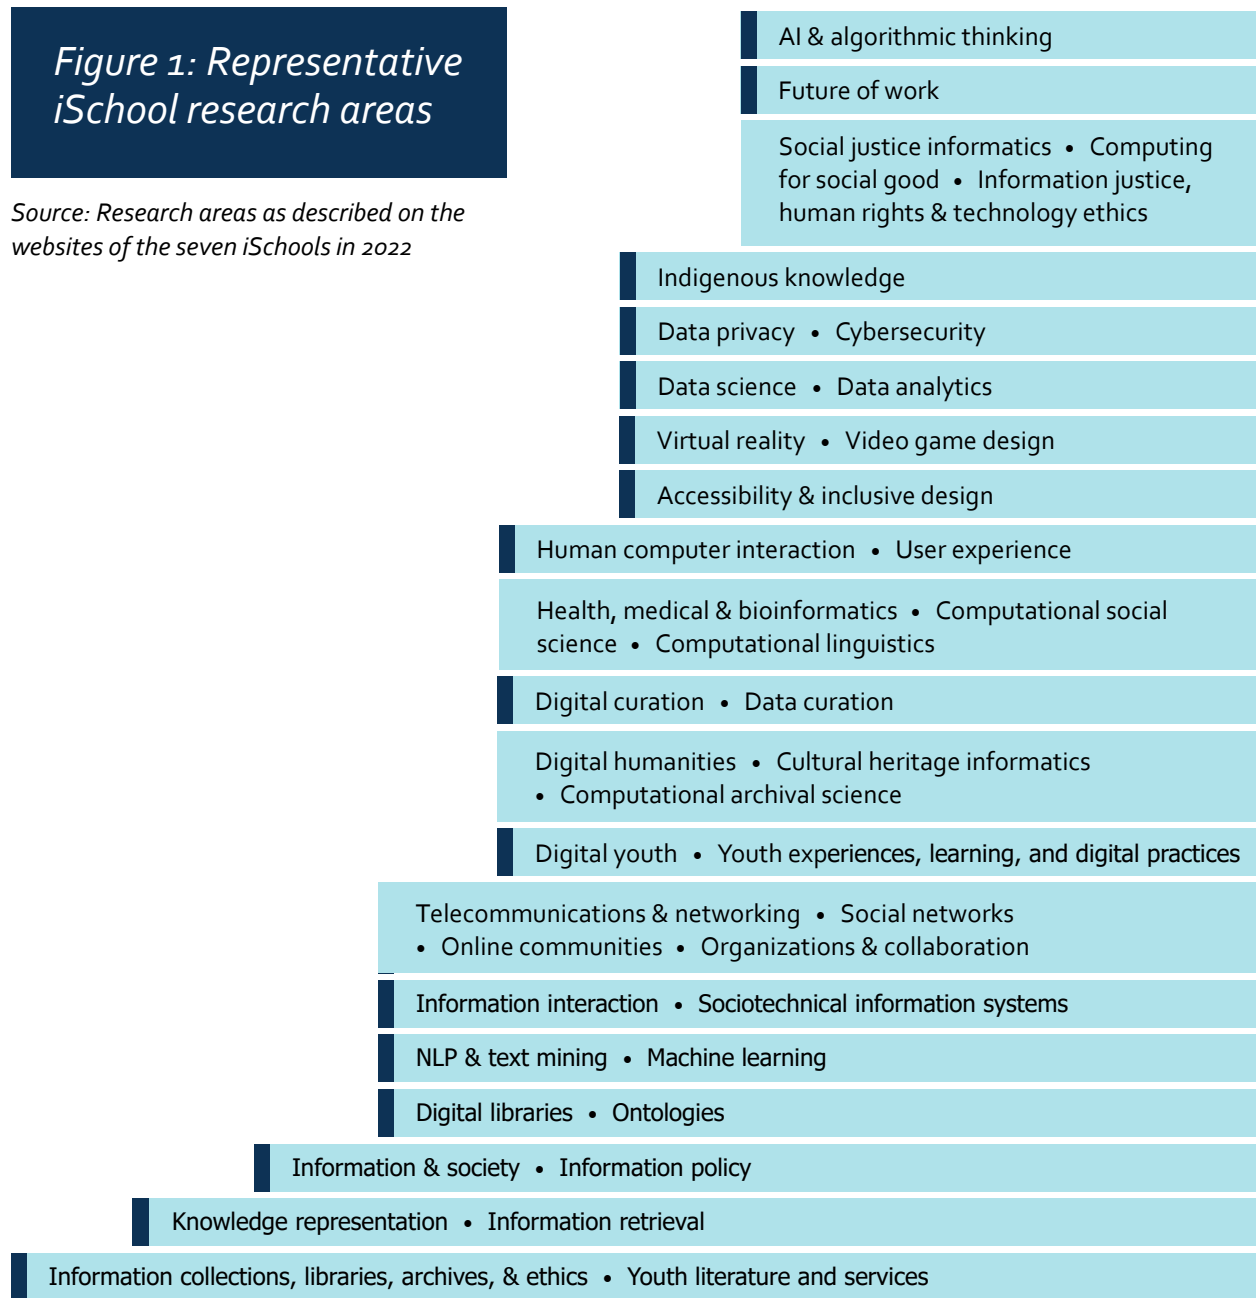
Figure 1: Representative iSchool research areas

Source: Research areas as described on the websites of the seven iSchools in 2022

AI & algorithmic thinking

Future of work

Social justice informatics • Computing for social good • Information justice, human rights & technology ethics

Indigenous knowledge

Data privacy • Cybersecurity

Data science • Data analytics

Virtual reality • Video game design

Accessibility & inclusive design

Human computer interaction • User experience

Health, medical & bioinformatics • Computational social science • Computational linguistics

Digital curation • Data curation

Digital humanities • Cultural heritage informatics • Computational archival science

Digital youth • Youth experiences, learning, and digital practices

Telecommunications & networking • Social networks • Online communities • Organizations & collaboration

Information interaction • Sociotechnical information systems

NLP & text mining • Machine learning

Digital libraries • Ontologies

Information & society • Information policy

Knowledge representation • Information retrieval

Information collections, libraries, archives, & ethics • Youth literature and services